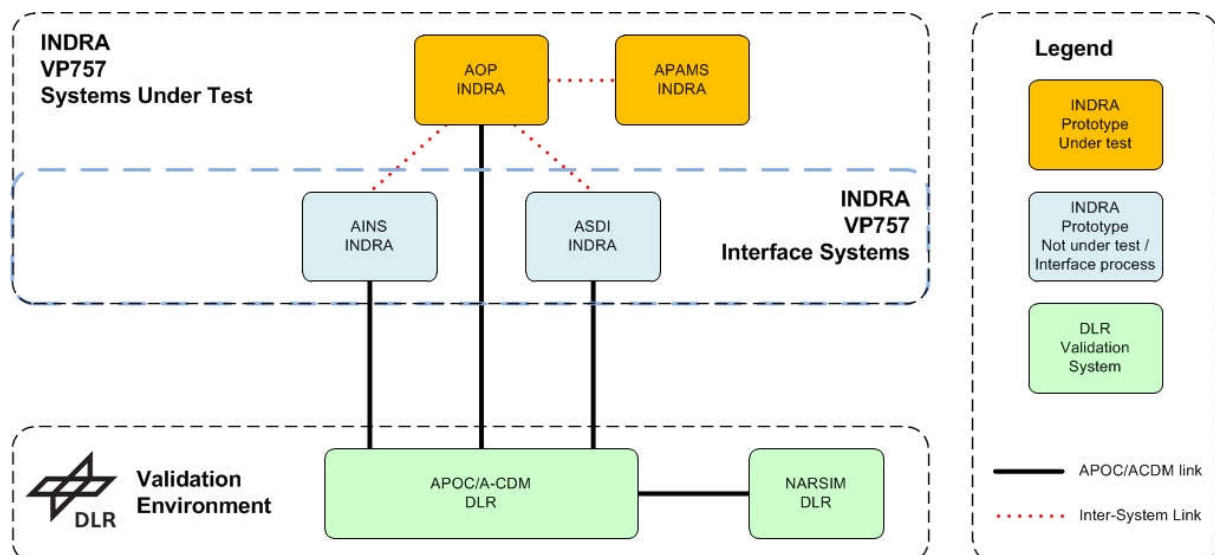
INDRA
VP757
Systems Under Test

AOP
INDRA

APAMS
INDRA

INDRA
VP757
Interface Systems

AINS
INDRA

ASDI
INDRA

DLR

Validation
Environment

APOC/A-CDM
DLR

NARSIM
DLR

Legend

INDRA
Prototype
Under test

INDRA
Prototype
Not under test /
Interface process

DLR
Validation
System

APOC/ACDM link

Inter-System Link